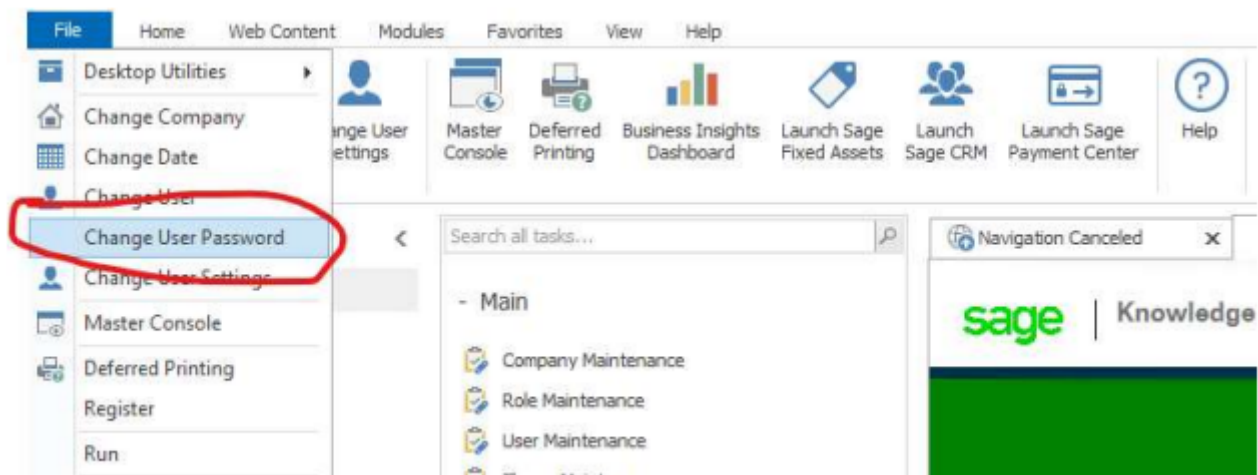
File Home Web Content Modules Favorites View Help

Desktop Utilities
Change Company
Change Date
Change User
Change User Password
Change User Settings
Master Console
Deferred Printing
Register
Run

nge User ettings

Master Console

Deferred Printing

Business Insights Dashboard

Launch Sage Fixed Assets

Launch Sage CRM

Launch Sage Payment Center

Help

Search all tasks...

- Main

Company Maintenance
Role Maintenance
User Maintenance

Navigation Canceled

sage | Knowledge